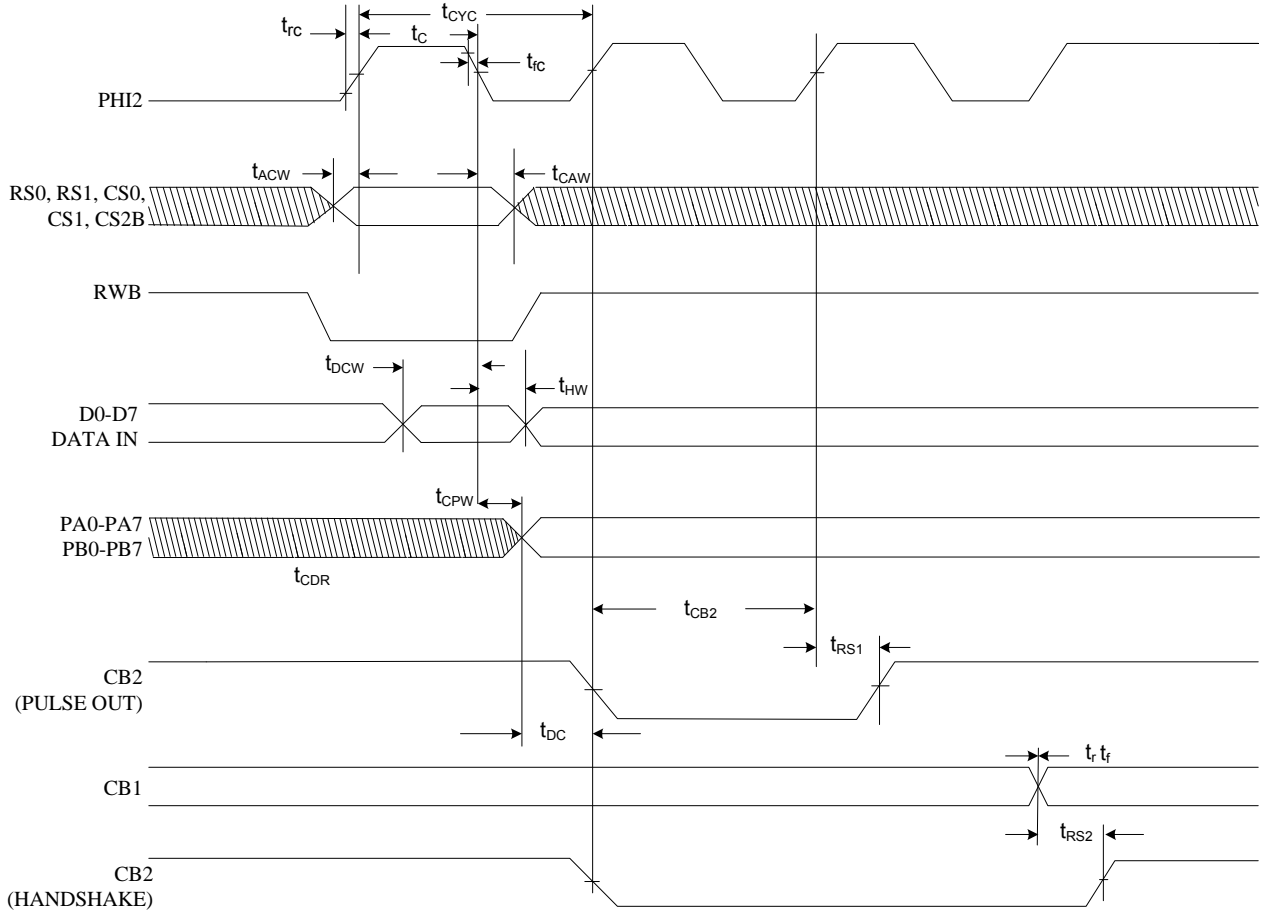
$t_{CYC}$
$t_{rc}$
$t_C$
$t_{fc}$
PHI2

$t_{ACW}$
$t_{CAW}$
RS0, RS1, CS0, CS1, CS2B

RWB

$t_{DCW}$
$t_{HW}$
D0-D7
DATA IN

$t_{CPW}$
PA0-PA7
PB0-PB7
$t_{CDR}$

$t_{CB2}$
$t_{RS1}$
CB2
(PULSE OUT)

$t_{DC}$

$t_r$ $t_f$
CB1

$t_{RS2}$
CB2
(HANDSHAKE)